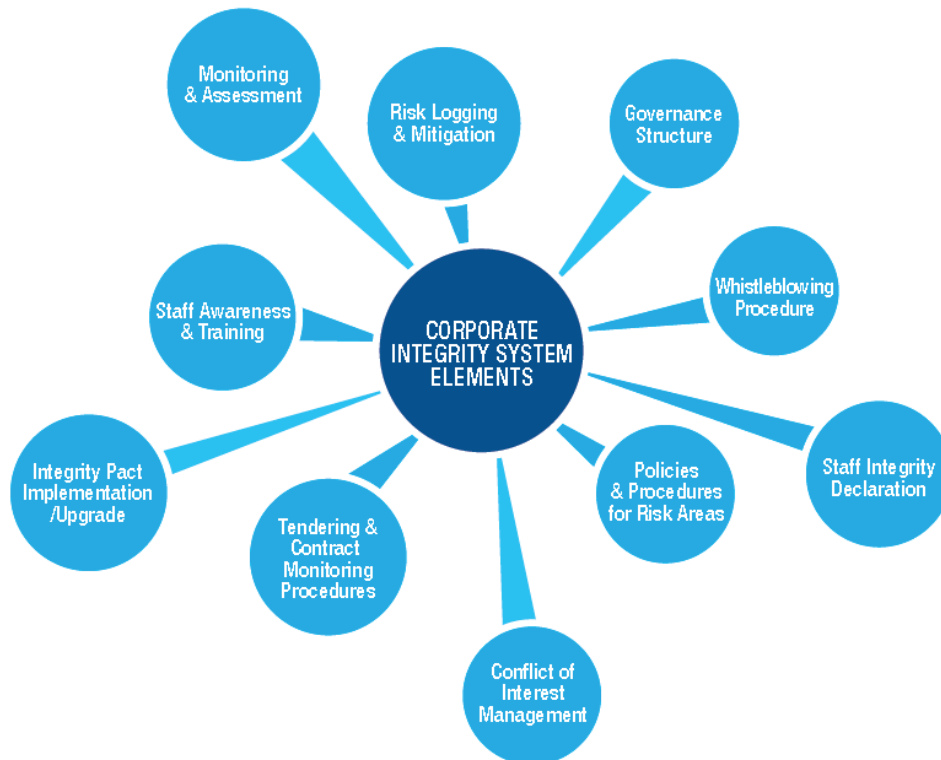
CORPORATE INTEGRITY SYSTEM ELEMENTS

Monitoring & Assessment

Risk Logging & Mitigation

Governance Structure

Whistleblowing Procedure

Staff Integrity Declaration

Policies & Procedures for Risk Areas

Conflict of Interest Management

Tendering & Contract Monitoring Procedures

Integrity Pact Implementation /Upgrade

Staff Awareness & Training